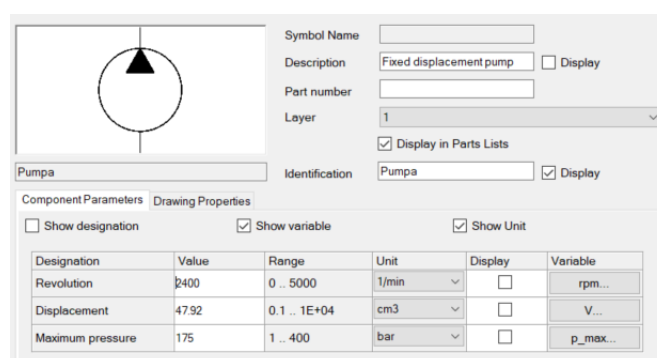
Symbol Name

Description Fixed displacement pump Display

Part number

Layer 1

Display in Parts Lists

Pumpa

Identification Pumpa Display

Component Parameters Drawing Properties

Show designation Show variable Show Unit

| Designation | Value | Range | Unit | Display | Variable |
|---|---|---|---|---|---|
| Revolution | 2400 | 0 .. 5000 | 1/min | | rpm... |
| Displacement | 47.92 | 0.1 .. 1E+04 | cm3 | | V... |
| Maximum pressure | 175 | 1 .. 400 | bar | | p_max... |